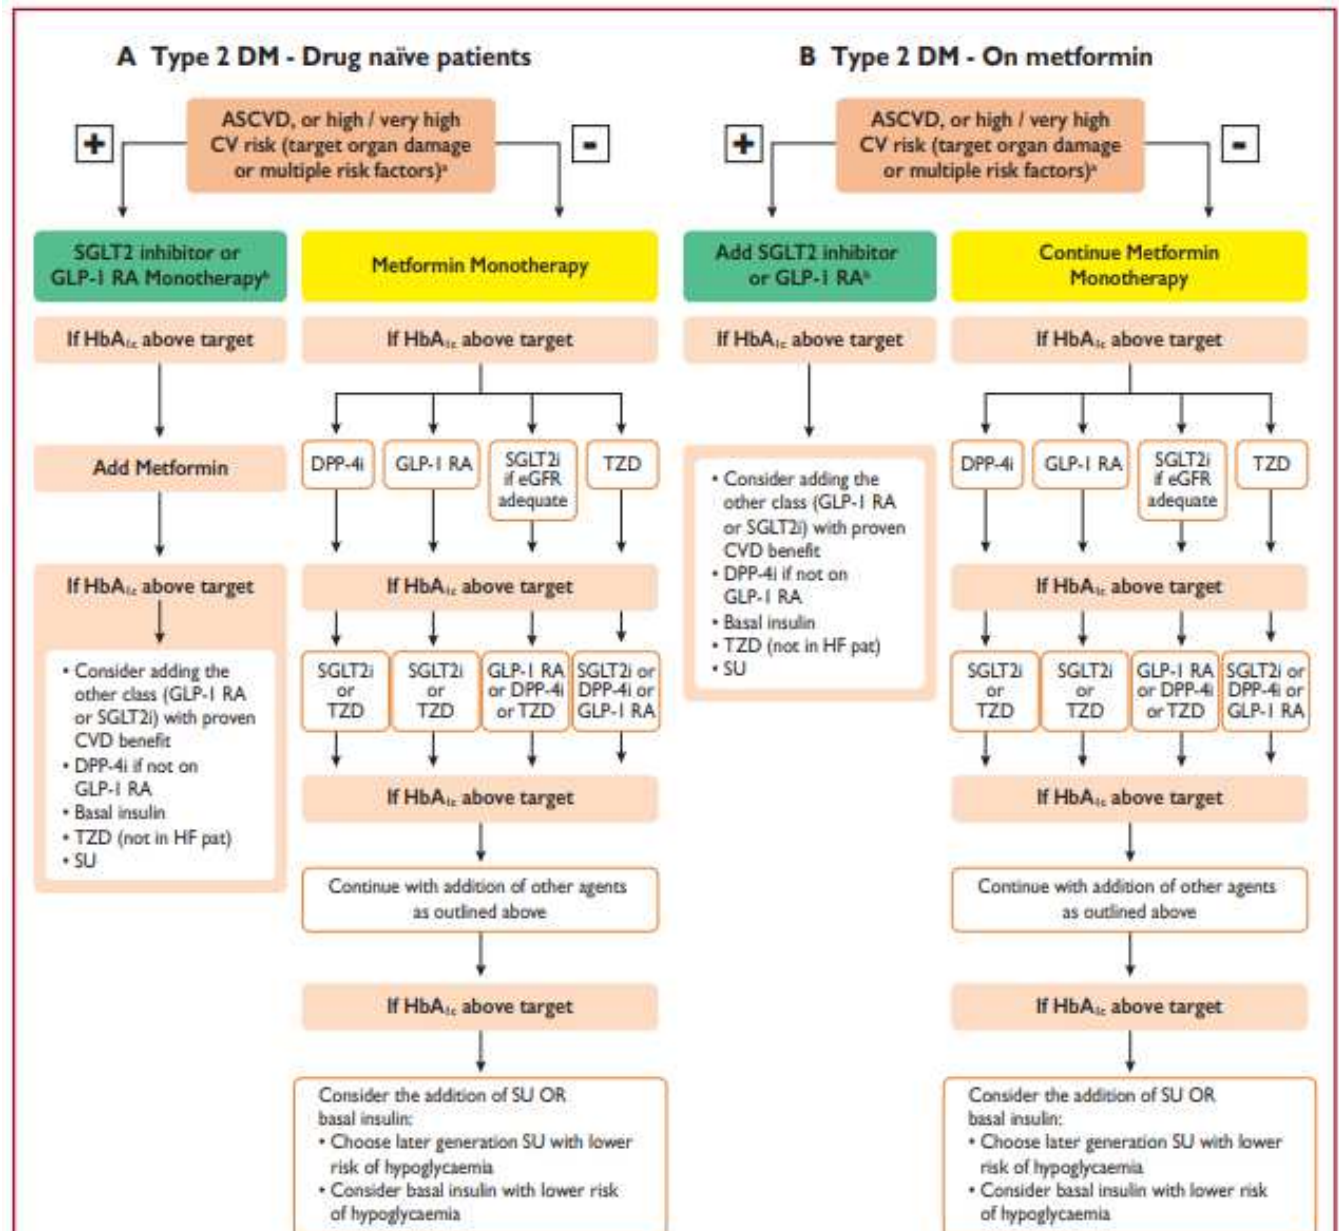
A Type 2 DM - Drug naïve patients

ASCVD, or high / very high CV risk (target organ damage or multiple risk factors)$^a$

+

-

SGLT2 inhibitor or GLP-1 RA Monotherapy$^b$

Metformin Monotherapy

If HbA$_{1c}$ above target

If HbA$_{1c}$ above target

Add Metformin

DPP-4i

GLP-1 RA

SGLT2i if eGFR adequate

TZD

If HbA$_{1c}$ above target

If HbA$_{1c}$ above target

• Consider adding the other class (GLP-1 RA or SGLT2i) with proven CVD benefit
• DPP-4i if not on GLP-1 RA
• Basal insulin
• TZD (not in HF pat)
• SU

SGLT2i or TZD

SGLT2i or TZD

GLP-1 RA or DPP-4i or TZD

SGLT2i or DPP-4i or GLP-1 RA

If HbA$_{1c}$ above target

Continue with addition of other agents as outlined above

If HbA$_{1c}$ above target

Consider the addition of SU OR basal insulin:
• Choose later generation SU with lower risk of hypoglycaemia
• Consider basal insulin with lower risk of hypoglycaemia

B Type 2 DM - On metformin

ASCVD, or high / very high CV risk (target organ damage or multiple risk factors)$^a$

+

-

Add SGLT2 inhibitor or GLP-1 RA$^b$

Continue Metformin Monotherapy

If HbA$_{1c}$ above target

If HbA$_{1c}$ above target

• Consider adding the other class (GLP-1 RA or SGLT2i) with proven CVD benefit
• DPP-4i if not on GLP-1 RA
• Basal insulin
• TZD (not in HF pat)
• SU

DPP-4i

GLP-1 RA

SGLT2i if eGFR adequate

TZD

If HbA$_{1c}$ above target

SGLT2i or TZD

SGLT2i or TZD

GLP-1 RA or DPP-4i or TZD

SGLT2i or DPP-4i or GLP-1 RA

If HbA$_{1c}$ above target

Continue with addition of other agents as outlined above

If HbA$_{1c}$ above target

Consider the addition of SU OR basal insulin:
• Choose later generation SU with lower risk of hypoglycaemia
• Consider basal insulin with lower risk of hypoglycaemia